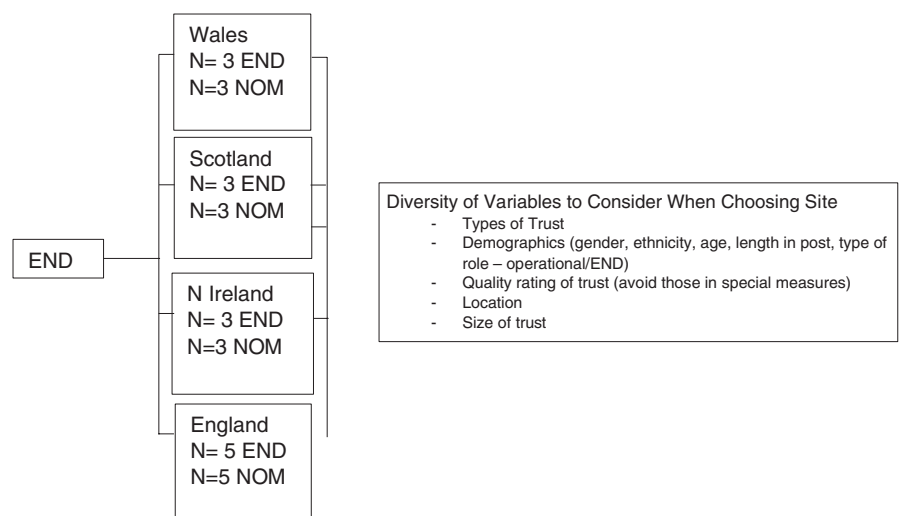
END

Wales
N= 3 END
N=3 NOM

Scotland
N= 3 END
N=3 NOM

N Ireland
N= 3 END
N=3 NOM

England
N= 5 END
N=5 NOM

Diversity of Variables to Consider When Choosing Site
- Types of Trust
- Demographics (gender, ethnicity, age, length in post, type of role – operational/END)
- Quality rating of trust (avoid those in special measures)
- Location
- Size of trust